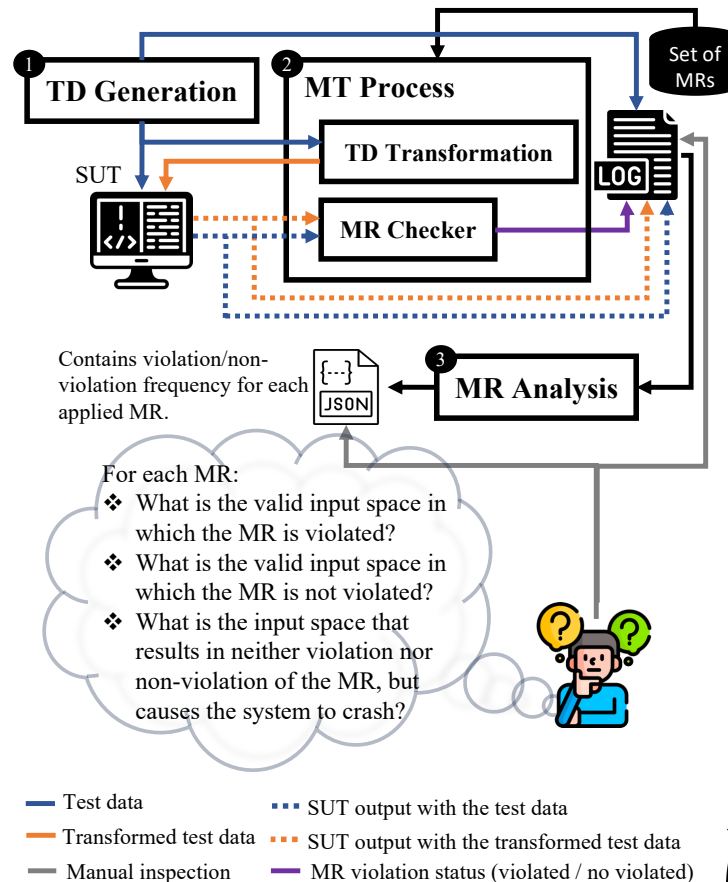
Set of MRs

1 TD Generation

2 MT Process

TD Transformation

SUT

MR Checker

LOG

Contains violation/non-violation frequency for each applied MR.

{---}
JSON

3 MR Analysis

For each MR:
❖ What is the valid input space in which the MR is violated?
❖ What is the valid input space in which the MR is not violated?
❖ What is the input space that results in neither violation nor non-violation of the MR, but causes the system to crash?

Test data
Transformed test data
Manual inspection
SUT output with the test data
SUT output with the transformed test data
MR violation status (violated / no violated)